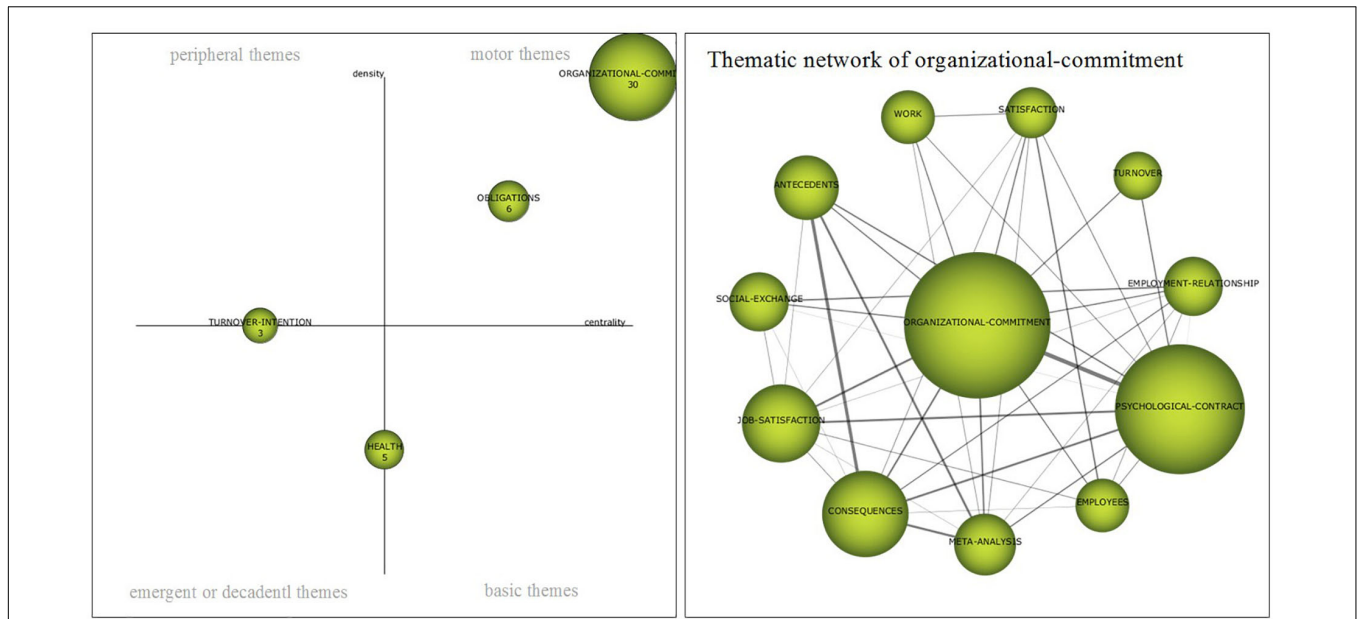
peripheral themes

motor themes

density

ORGANIZATIONAL-COMMI
30

OBLIGATIONS
6

TURNOVER-INTENTION
3

centrality

HEALTH
5

emergent or decadentl themes

basic themes

Thematic network of organizational-commitment

WORK

SATISFACTION

TURNOVER

ANTECEDENTS

EMPLOYMENT-RELATIONSHIP

SOCIAL-EXCHANGE

ORGANIZATIONAL-COMMITMENT

PSYCHOLOGICAL-CONTRACT

JOB-SATISFACTION

EMPLOYEES

CONSEQUENCES

META-ANALYSIS